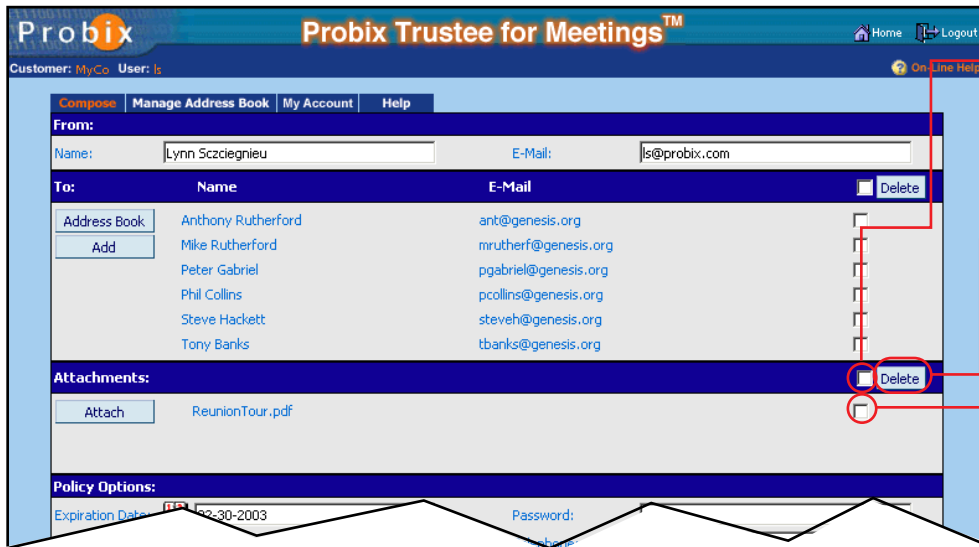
Probix

Probix Trustee for Meetings™

Home Logout

Customer: MyCo User: ls

On-Line Help

Compose | Manage Address Book | My Account | Help

From:

Name: Lynn Sczciegnieu

E-Mail: ls@probix.com

To: Name E-Mail Delete

Address Book

Add

| Name | E-Mail |
|---|---|
| Anthony Rutherford | ant@genesis.org |
| Mike Rutherford | mrutherf@genesis.org |
| Peter Gabriel | pgabriel@genesis.org |
| Phil Collins | pcollins@genesis.org |
| Steve Hackett | steveh@genesis.org |
| Tony Banks | tbanks@genesis.org |

Attachments: Delete

Attach ReunionTour.pdf

Policy Options:

Expiration Date: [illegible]2-30-2003

Password: